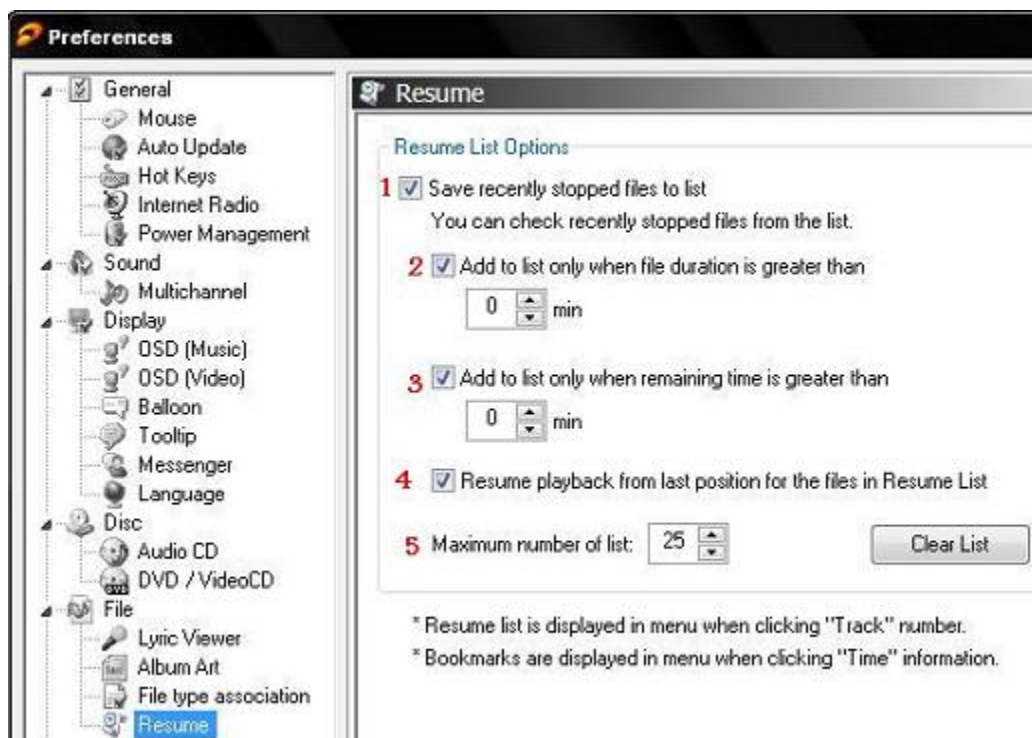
Preferences

General
Mouse
Auto Update
Hot Keys
Internet Radio
Power Management
Sound
Multichannel
Display
OSD (Music)
OSD (Video)
Balloon
Tooltip
Messenger
Language
Disc
Audio CD
DVD / VideoCD
File
Lyric Viewer
Album Art
File type association
Resume

Resume

Resume List Options

1 Save recently stopped files to list
You can check recently stopped files from the list.

2 Add to list only when file duration is greater than
0 min

3 Add to list only when remaining time is greater than
0 min

4 Resume playback from last position for the files in Resume List

5 Maximum number of list: 25

Clear List

* Resume list is displayed in menu when clicking "Track" number.
* Bookmarks are displayed in menu when clicking "Time" information.